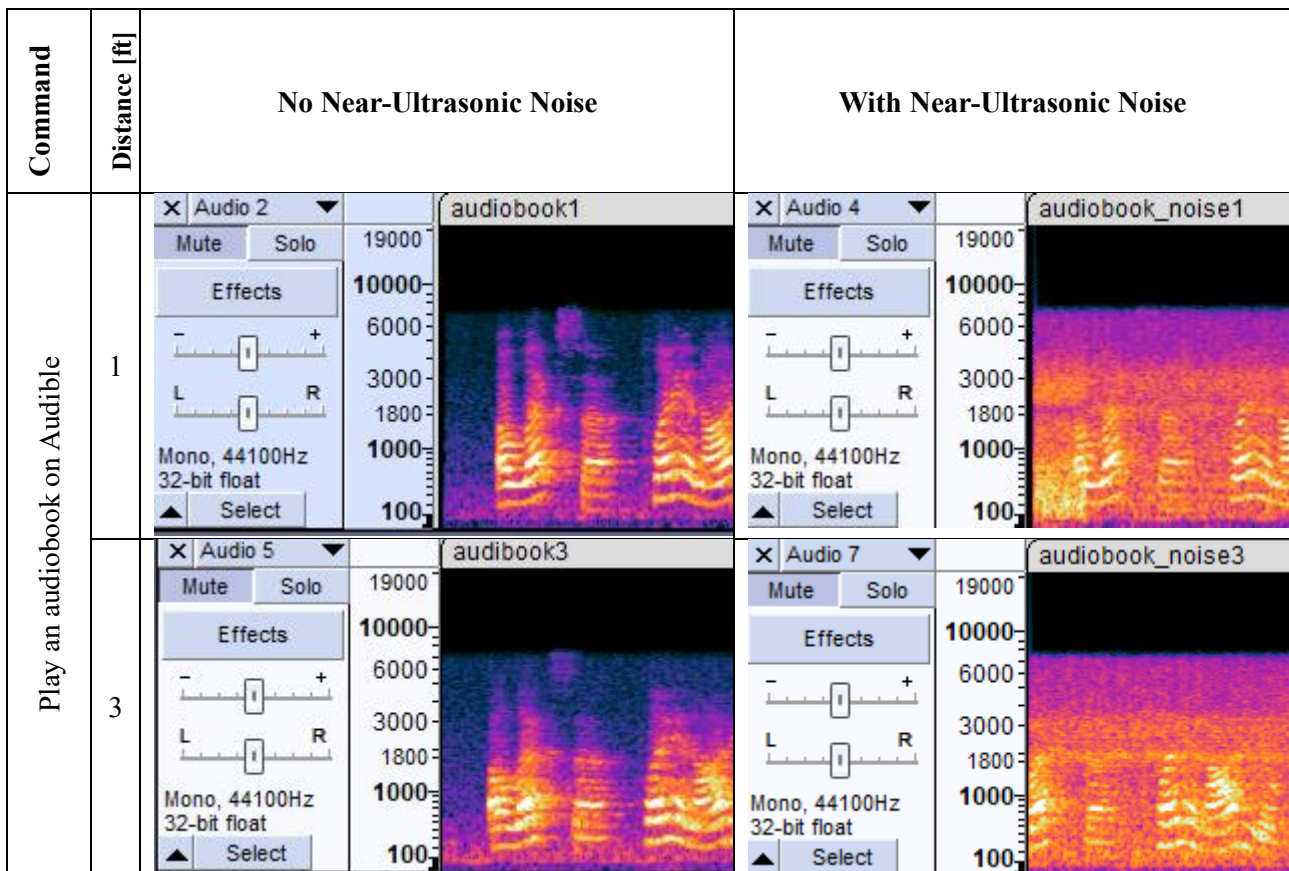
| Command | Distance [ft] | No Near-Ultrasonic Noise | With Near-Ultrasonic Noise |
|---|---|---|---|
| Play an audiobook on Audible | 1 | × Audio 2 ▼ Mute Solo Effects − + L R Mono, 44100Hz 32-bit float ▲ Select 19000 10000 6000 3000 1800 1000 100 audiobook1 | × Audio 4 ▼ Mute Solo Effects − + L R Mono, 44100Hz 32-bit float ▲ Select 19000 10000 6000 3000 1800 1000 100 audiobook_noise1 |
| | 3 | × Audio 5 ▼ Mute Solo Effects − + L R Mono, 44100Hz 32-bit float ▲ Select 19000 10000 6000 3000 1800 1000 100 audibook3 | × Audio 7 ▼ Mute Solo Effects − + L R Mono, 44100Hz 32-bit float ▲ Select 19000 10000 6000 3000 1800 1000 100 audiobook_noise3 |